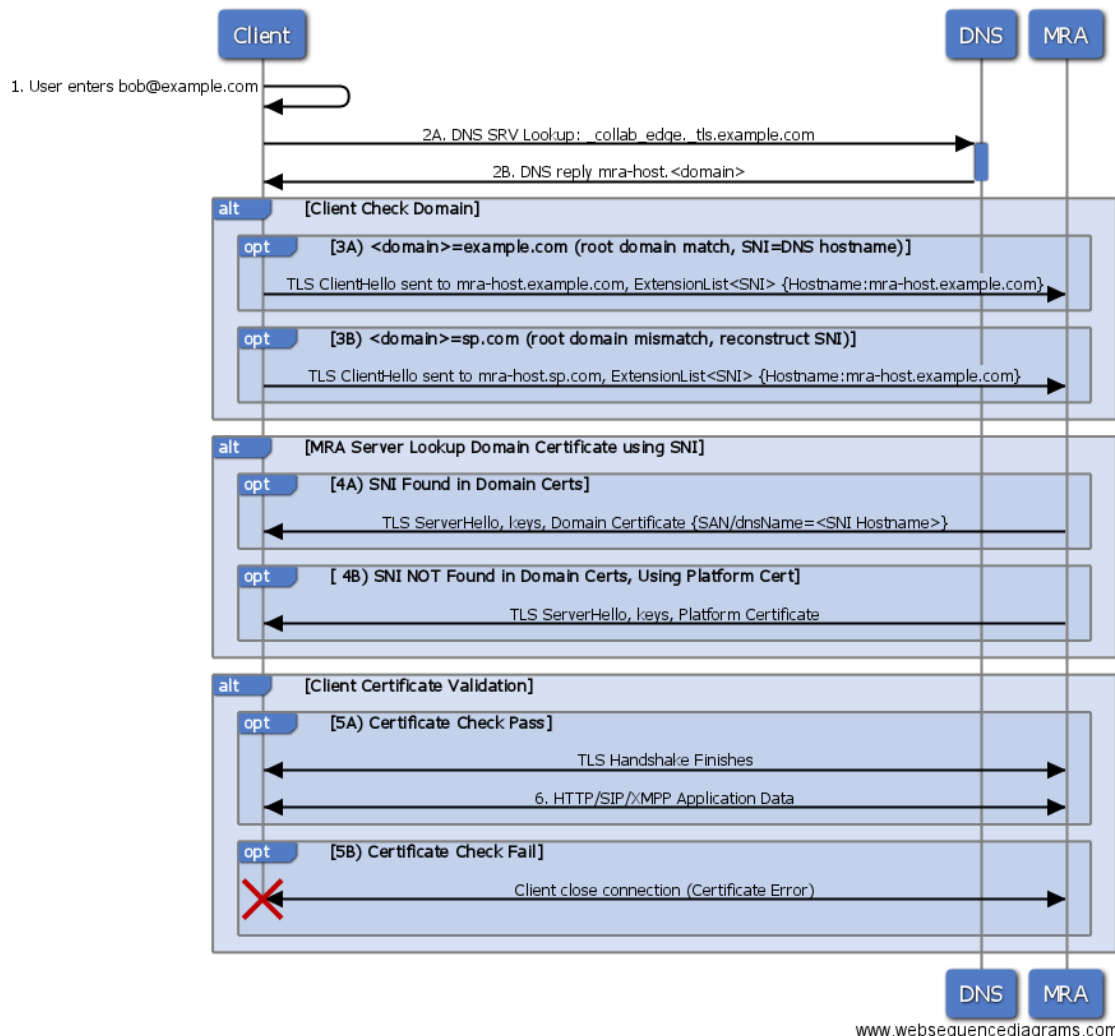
Client

DNS

MRA

1. User enters bob@example.com

2A. DNS SRV Lookup: _collab_edge._tls.example.com

2B. DNS reply mra-host.<domain>

alt [Client Check Domain]

opt [3A) <domain>=example.com (root domain match, SNI=DNS hostname)]

TLS ClientHello sent to mra-host.example.com, ExtensionList<SNI> {Hostname:mra-host.example.com}

opt [3B) <domain>=sp.com (root domain mismatch, reconstruct SNI)]

TLS ClientHello sent to mra-host.sp.com, ExtensionList<SNI> {Hostname:mra-host.example.com}

alt [MRA Server Lookup Domain Certificate using SNI]

opt [4A) SNI Found in Domain Certs]

TLS ServerHello, keys, Domain Certificate {SAN/dnsName=<SNI Hostname>}

opt [ 4B) SNI NOT Found in Domain Certs, Using Platform Cert]

TLS ServerHello, keys, Platform Certificate

alt [Client Certificate Validation]

opt [5A) Certificate Check Pass]

TLS Handshake Finishes

6. HTTP/SIP/XMPP Application Data

opt [5B) Certificate Check Fail]

Client close connection (Certificate Error)

DNS

MRA

www.websequencediagrams.com